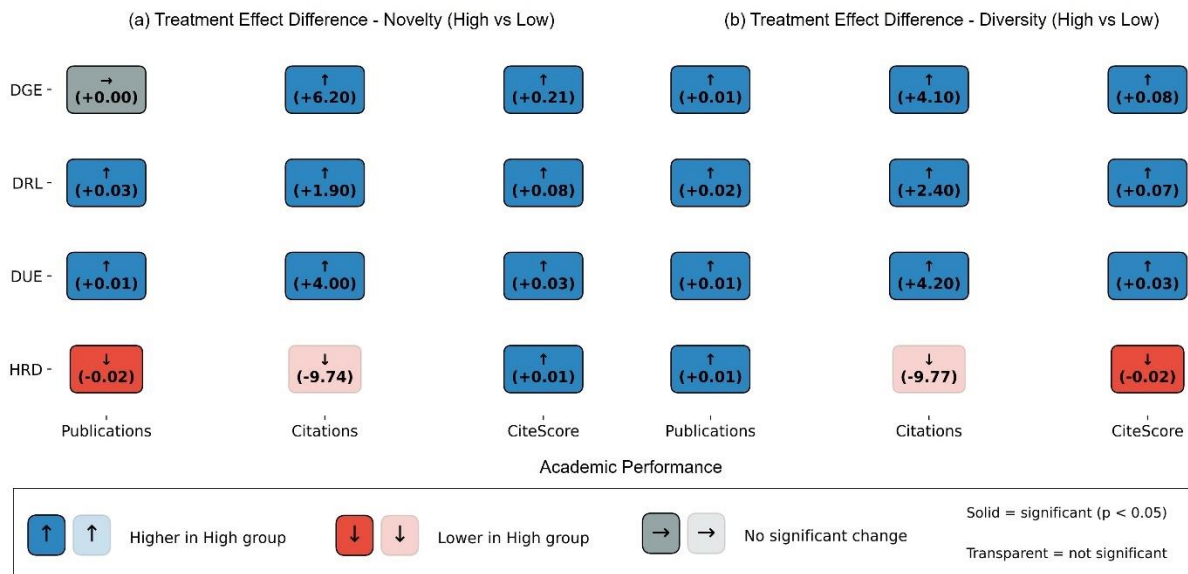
(a) Treatment Effect Difference - Novelty (High vs Low)

| | Publications | Citations | CiteScore |
|---|---|---|---|
| DGE | → (+0.00) | ↑ (+6.20) | ↑ (+0.21) |
| DRL | ↑ (+0.03) | ↑ (+1.90) | ↑ (+0.08) |
| DUE | ↑ (+0.01) | ↑ (+4.00) | ↑ (+0.03) |
| HRD | ↓ (-0.02) | ↓ (-9.74) | ↑ (+0.01) |

(b) Treatment Effect Difference - Diversity (High vs Low)

| | Publications | Citations | CiteScore |
|---|---|---|---|
| DGE | ↑ (+0.01) | ↑ (+4.10) | ↑ (+0.08) |
| DRL | ↑ (+0.02) | ↑ (+2.40) | ↑ (+0.07) |
| DUE | ↑ (+0.01) | ↑ (+4.20) | ↑ (+0.03) |
| HRD | ↑ (+0.01) | ↓ (-9.77) | ↓ (-0.02) |

Academic Performance

↑ ↑ Higher in High group
↓ ↓ Lower in High group
→ → No significant change
Solid = significant (p < 0.05)
Transparent = not significant